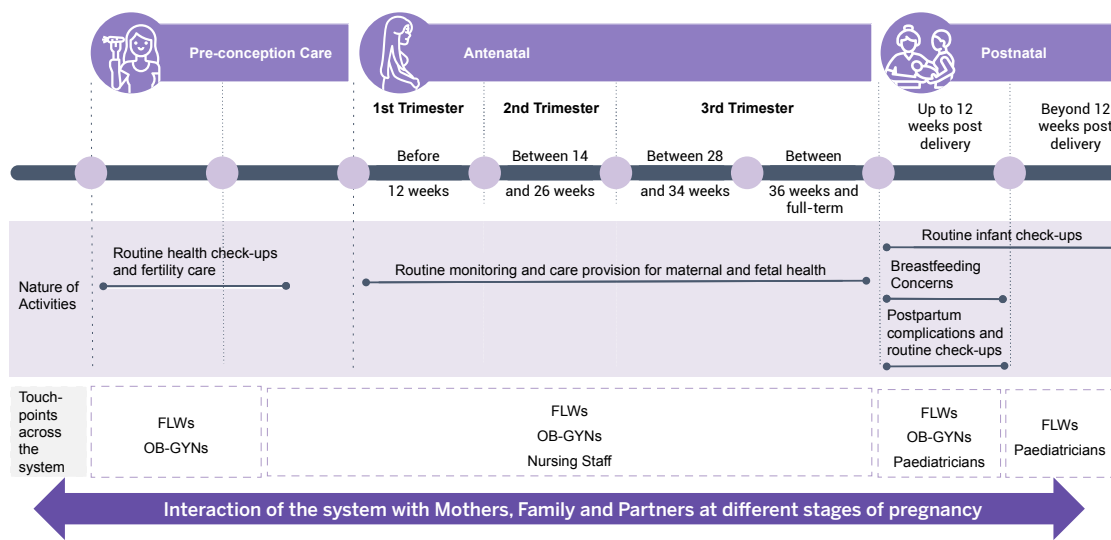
Pre-conception Care

Antenatal

Postnatal

1st Trimester

2nd Trimester

3rd Trimester

Up to 12 weeks post delivery

Beyond 12 weeks post delivery

Before 12 weeks

Between 14 and 26 weeks

Between 28 and 34 weeks

Between 36 weeks and full-term

Nature of Activities

Routine health check-ups and fertility care

Routine monitoring and care provision for maternal and fetal health

Routine infant check-ups

Breastfeeding Concerns

Postpartum complications and routine check-ups

Touch-points across the system

FLWs
OB-GYNs

FLWs
OB-GYNs
Nursing Staff

FLWs
OB-GYNs
Paediatricians

FLWs
Paediatricians

Interaction of the system with Mothers, Family and Partners at different stages of pregnancy